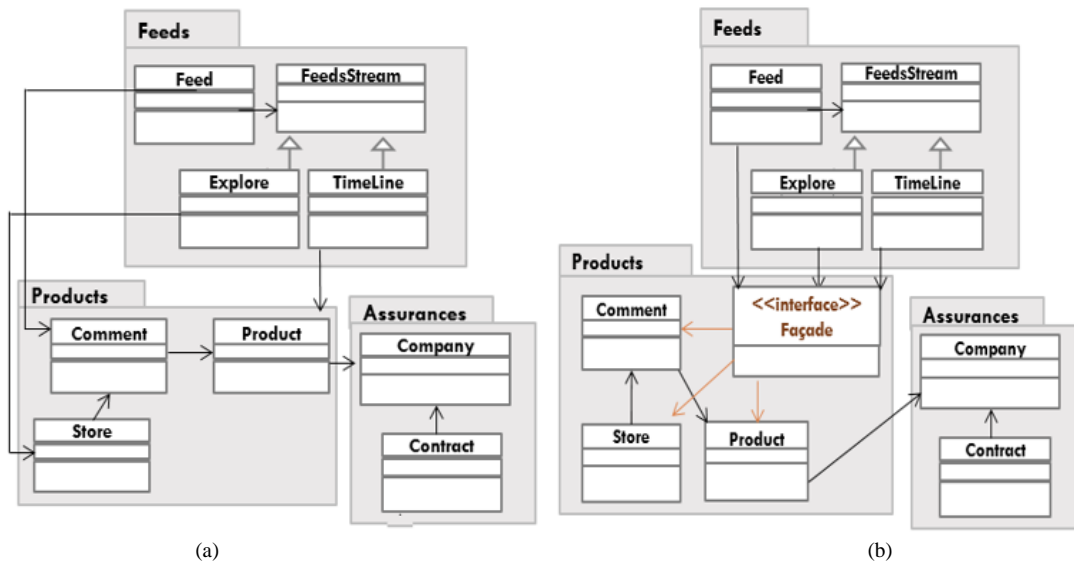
Feeds

Feed

FeedsStream

Explore

TimeLine

Products

Comment

Product

Store

Assurances

Company

Contract

(a)

Feeds

Feed

FeedsStream

Explore

TimeLine

Products

Comment

<<interface>>
Façade

Store

Product

Assurances

Company

Contract

(b)